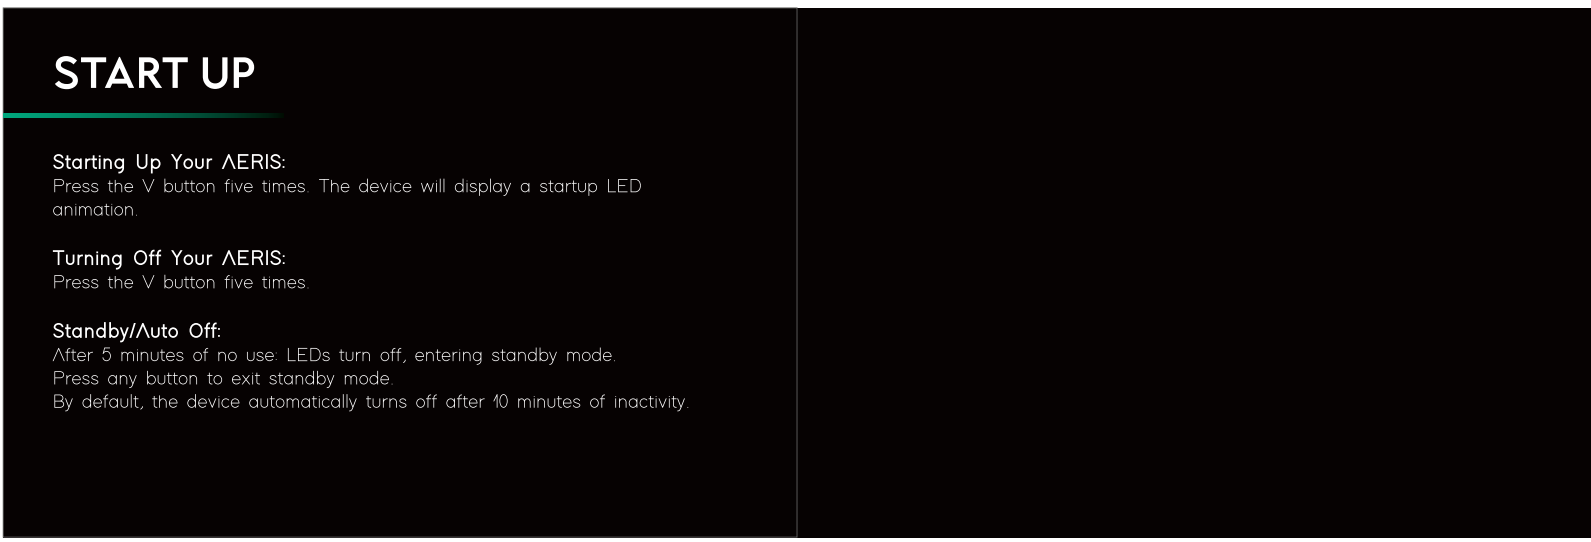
START UP

Starting Up Your AERIS:
Press the V button five times. The device will display a startup LED animation.

Turning Off Your AERIS:
Press the V button five times.

Standby/Auto Off:
After 5 minutes of no use: LEDs turn off, entering standby mode.
Press any button to exit standby mode.
By default, the device automatically turns off after 10 minutes of inactivity.